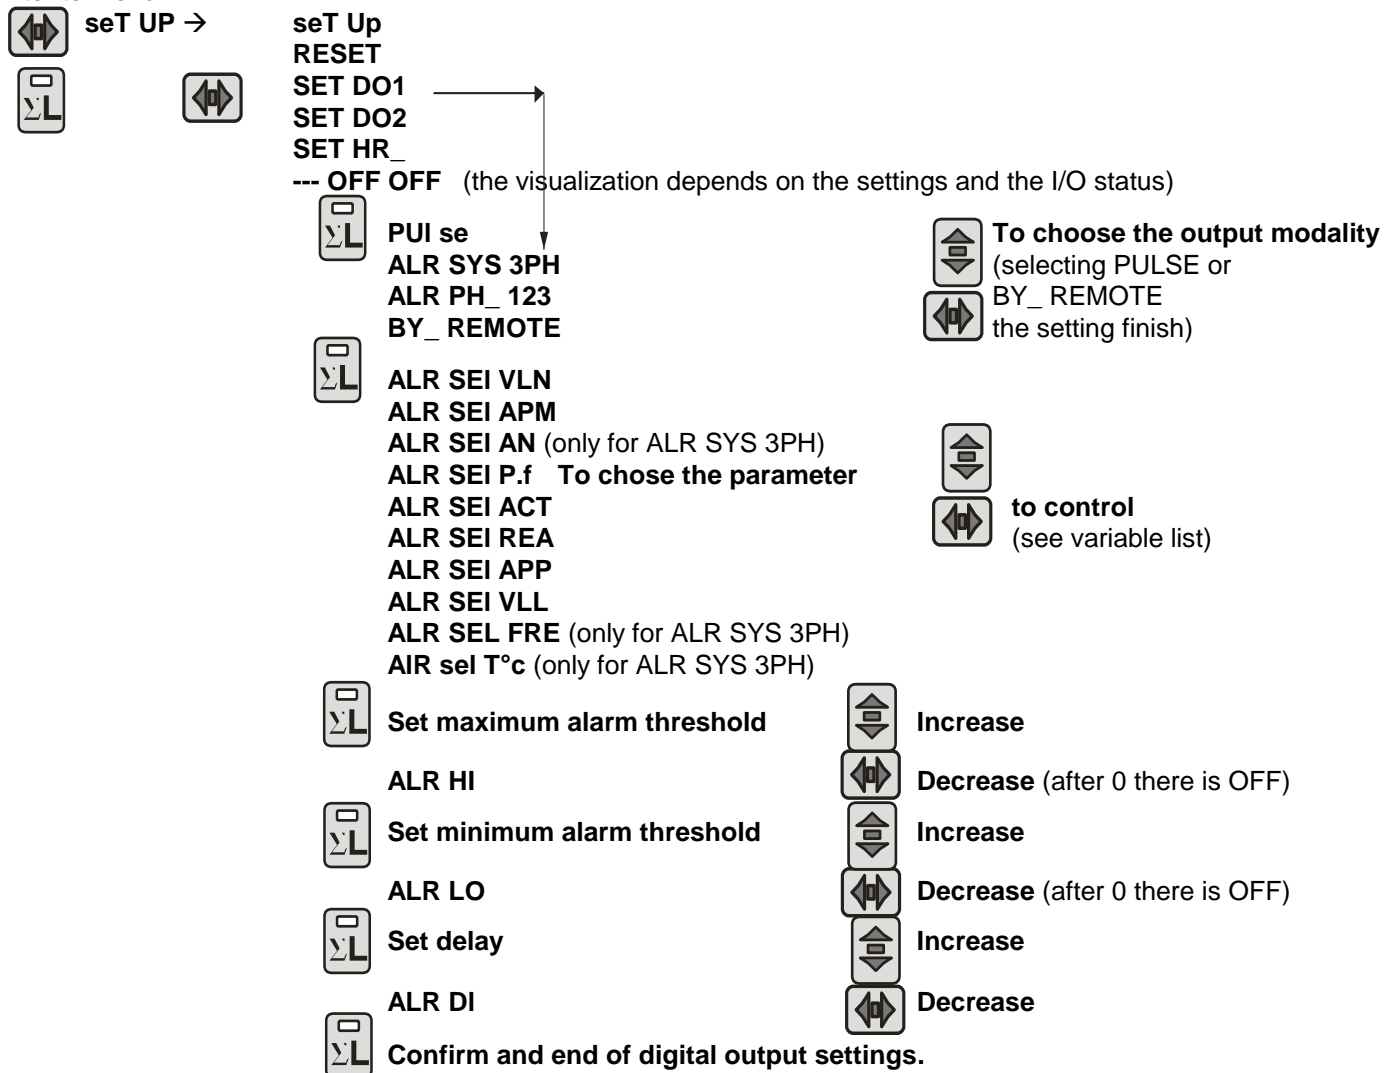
seT UP →
seT Up
RESET
SET DO1
SET DO2
SET HR_
--- OFF OFF (the visualization depends on the settings and the I/O status)

PUI se
ALR SYS 3PH
ALR PH_ 123
BY_ REMOTE

To choose the output modality (selecting PULSE or BY_ REMOTE the setting finish)

ALR SEI VLN
ALR SEI APM
ALR SEI AN (only for ALR SYS 3PH)
ALR SEI P.f To chose the parameter
ALR SEI ACT
ALR SEI REA
ALR SEI APP
ALR SEI VLL
ALR SEL FRE (only for ALR SYS 3PH)
AIR sel T°c (only for ALR SYS 3PH)

to control (see variable list)

Set maximum alarm threshold
Increase
ALR HI
Decrease (after 0 there is OFF)
Set minimum alarm threshold
Increase
ALR LO
Decrease (after 0 there is OFF)
Set delay
Increase
ALR DI
Decrease
Confirm and end of digital output settings.